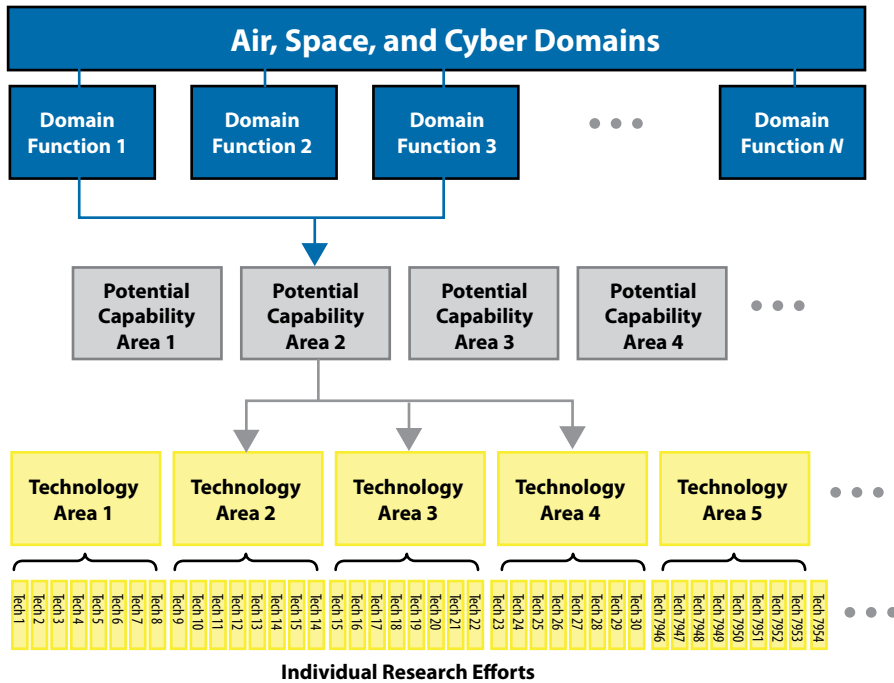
Air, Space, and Cyber Domains

Domain Function 1

Domain Function 2

Domain Function 3

Domain Function *N*

Potential Capability Area 1

Potential Capability Area 2

Potential Capability Area 3

Potential Capability Area 4

Technology Area 1

Technology Area 2

Technology Area 3

Technology Area 4

Technology Area 5

Tech 1
Tech 2
Tech 3
Tech 4
Tech 5
Tech 6
Tech 7
Tech 8
Tech 9
Tech 10
Tech 11
Tech 12
Tech 13
Tech 14
Tech 15
Tech 14
Tech 15
Tech 16
Tech 17
Tech 18
Tech 19
Tech 20
Tech 21
Tech 22
Tech 23
Tech 24
Tech 25
Tech 26
Tech 27
Tech 28
Tech 29
Tech 30
Tech 7946
Tech 7947
Tech 7948
Tech 7949
Tech 7950
Tech 7951
Tech 7952
Tech 7953
Tech 7954

Individual Research Efforts